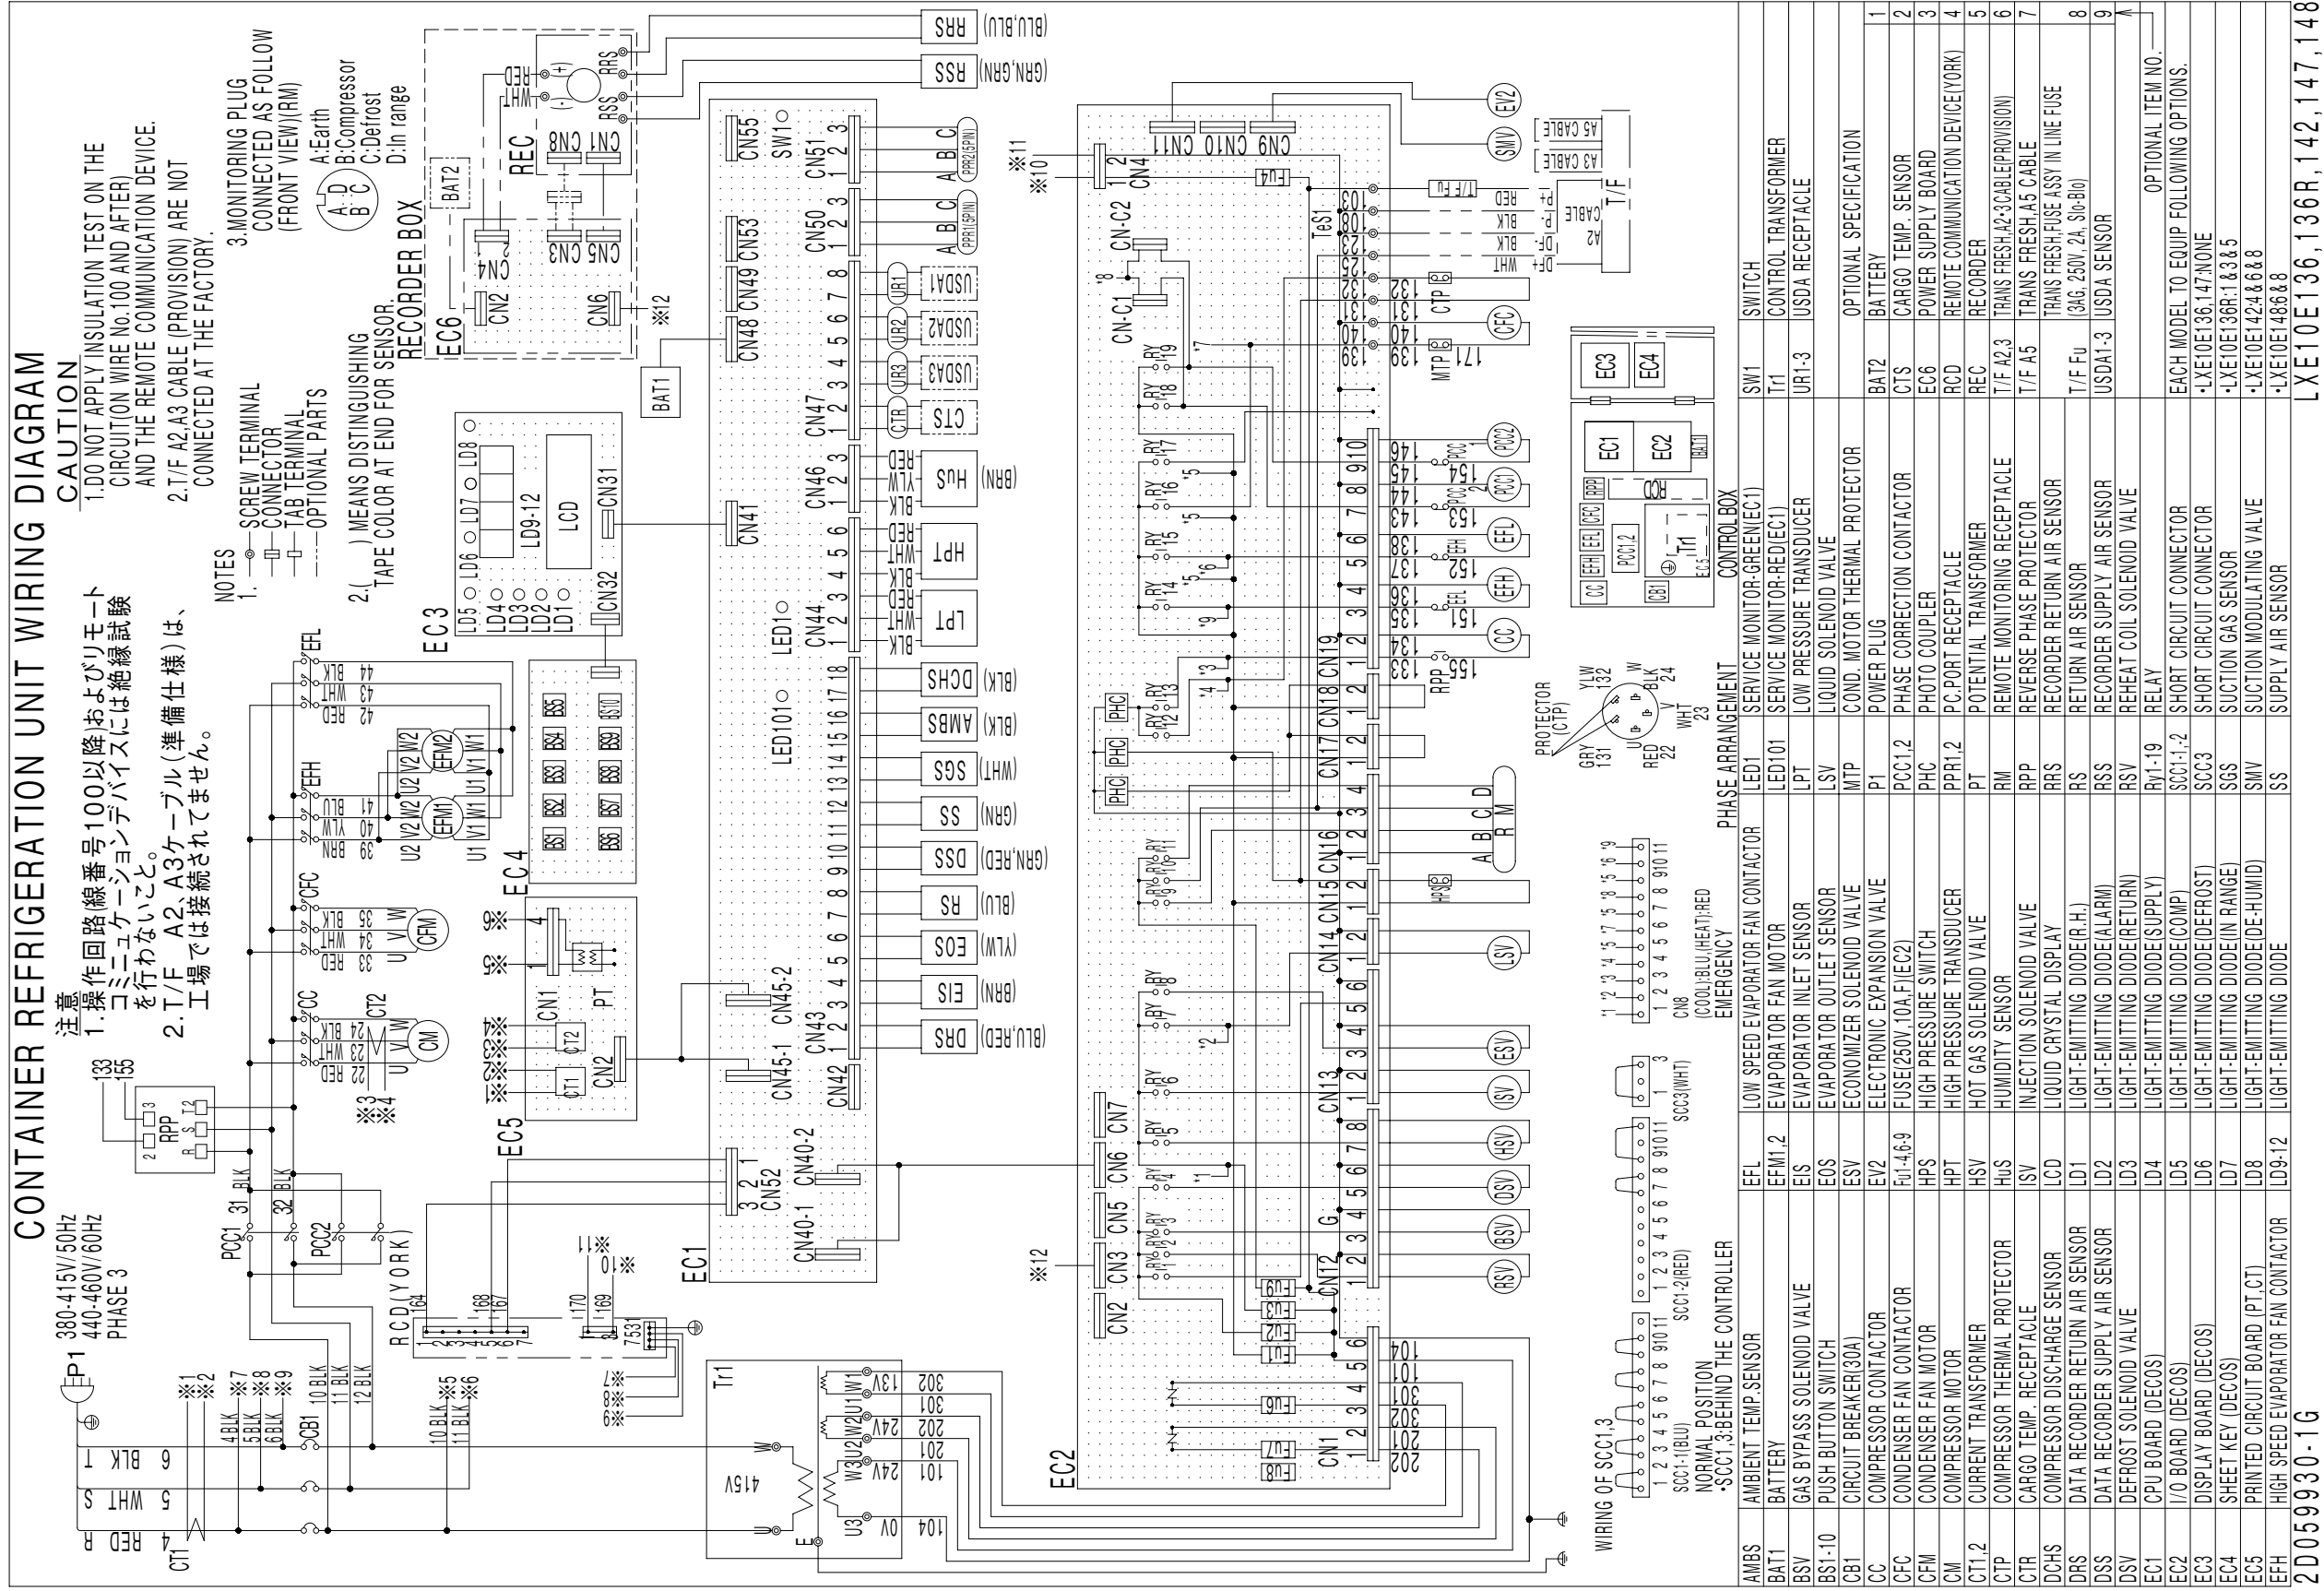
CONTAINER REFRIGERATION UNIT WIRING DIAGRAM

CAUTION
1.DO NOT APPLY INSULATION TEST ON THE CIRCUIT(ON WIRE No.100 AND AFTER) AND THE REMOTE COMMUNICATION DEVICE.
2.T/F A2,A3 CABLE (PROVISION) ARE NOT CONNECTED AT THE FACTORY.
3.MONITORING PLUG CONNECTED AS FOLLOW (FRONT VIEW)(RM)
A:Earth
B:Compressor
C:Defrost
D:In range

注意
1.操作回路(線番号100以降)およびリモートコミュニケーションデバイスには絶縁試験を行わないこと。
2.T/F A2、A3ケーブル(準備仕様)は、工場では接続されてません。

NOTES
1. SCREW TERMINAL
CONNECTOR
TAB TERMINAL
OPTIONAL PARTS
2.( ) MEANS DISTINGUISHING TAPE COLOR AT END FOR SENSOR.

380-415V/50Hz
440-460V/60Hz
PHASE 3

| AMBS | AMBIENT TEMP.SENSOR | EFL | LOW SPEED EVAPORATOR FAN CONTACTOR | LED1 | SERVICE MONITOR-GREEN(EC1) | SW1 | SWITCH | |
|---|---|---|---|---|---|---|---|---|
| BAT1 | BATTERY | EFM1,2 | EVAPORATOR FAN MOTOR | LED101 | SERVICE MONITOR-RED(EC1) | Tr1 | CONTROL TRANSFORMER | |
| BSV | GAS BYPASS SOLENOID VALVE | EIS | EVAPORATOR INLET SENSOR | LPT | LOW PRESSURE TRANSDUCER | UR1-3 | USDA RECEPTACLE | |
| BS1-10 | PUSH BUTTON SWITCH | EOS | EVAPORATOR OUTLET SENSOR | LSV | LIQUID SOLENOID VALVE | | | |
| CB1 | CIRCUIT BREAKER(30A) | ESV | ECONOMIZER SOLENOID VALVE | MTP | COND. MOTOR THERMAL PROTECTOR | | OPTIONAL SPECIFICATION | |
| CC | COMPRESSOR CONTACTOR | EV2 | ELECTRONIC EXPANSION VALVE | P1 | POWER PLUG | BAT2 | BATTERY | 1 |
| CFC | CONDENSER FAN CONTACTOR | FU1-4,6-9 | FUSE(250V,10A,F)(EC2) | PCC1,2 | PHASE CORRECTION CONTACTOR | CTS | CARGO TEMP. SENSOR | 2 |
| CFM | CONDENSER FAN MOTOR | HPS | HIGH PRESSURE SWITCH | PHC | PHOTO COUPLER | EC6 | POWER SUPPLY BOARD | 3 |
| CM | COMPRESSOR MOTOR | HPT | HIGH PRESSURE TRANSDUCER | PPR1,2 | PC.PORT RECEPTACLE | RCD | REMOTE COMMUNICATION DEVICE(YORK) | 4 |
| CT1,2 | CURRENT TRANSFORMER | HSV | HOT GAS SOLENOID VALVE | PT | POTENTIAL TRANSFORMER | REC | RECORDER | 5 |
| CTP | COMPRESSOR THERMAL PROTECTOR | HuS | HUMIDITY SENSOR | RM | REMOTE MONITORING RECEPTACLE | T/F A2,3 | TRANS FRESH,A2·3CABLE(PROVISION) | 6 |
| CTR | CARGO TEMP. RECEPTACLE | ISV | INJECTION SOLENOID VALVE | RPP | REVERSE PHASE PROTECTOR | T/F A5 | TRANS FRESH,A5 CABLE | 7 |
| DCHS | COMPRESSOR DISCHARGE SENSOR | LCD | LIQUID CRYSTAL DISPLAY | RRS | RECORDER RETURN AIR SENSOR | T/F Fu | TRANS FRESH,FUSE ASSY IN LINE FUSE (3AG, 250V, 2A, Slo-Blo) | 8 |
| DRS | DATA RECORDER RETURN AIR SENSOR | LD1 | LIGHT-EMITTING DIODE(R.H.) | RS | RETURN AIR SENSOR | USDA1-3 | USDA SENSOR | 9 |
| DSS | DATA RECORDER SUPPLY AIR SENSOR | LD2 | LIGHT-EMITTING DIODE(ALARM) | RSS | RECORDER SUPPLY AIR SENSOR | | | |
| DSV | DEFROST SOLENOID VALVE | LD3 | LIGHT-EMITTING DIODE(RETURN) | RSV | REHEAT COIL SOLENOID VALVE | | OPTIONAL ITEM NO. | |
| EC1 | CPU BOARD (DECOS) | LD4 | LIGHT-EMITTING DIODE(SUPPLY) | Ry1-19 | RELAY | EACH MODEL TO EQUIP FOLLOWING OPTIONS. | | |
| EC2 | I/O BOARD (DECOS) | LD5 | LIGHT-EMITTING DIODE(COMP) | SCC1-1,-2 | SHORT CIRCUIT CONNECTOR | ·LXE10E136,147:NONE | | |
| EC3 | DISPLAY BOARD (DECOS) | LD6 | LIGHT-EMITTING DIODE(DEFROST) | SCC3 | SHORT CIRCUIT CONNECTOR | ·LXE10E136R:1&3&5 | | |
| EC4 | SHEET KEY (DECOS) | LD7 | LIGHT-EMITTING DIODE(IN RANGE) | SGS | SUCTION GAS SENSOR | ·LXE10E142&6&8 | | |
| EC5 | PRINTED CIRCUIT BOARD (PT,CT) | LD8 | LIGHT-EMITTING DIODE(DE-HUMID) | SMV | SUCTION MODULATING VALVE | ·LXE10E148&6&8 | | |
| EFH | HIGH SPEED EVAPORATOR FAN CONTACTOR | LD9-12 | LIGHT-EMITTING DIODE | SS | SUPPLY AIR SENSOR | | | |

2D059930-1G
LXE10E136,136R,142,147,148

RECORDER BOX REC EC6 BAT2 CN1 CN2 CN3 CN4 CN5 CN6 CN8 RRS RSS RED WHT ※12
RRS (BLU,BLU) RSS (GRN,GRN)
EC1 CN55 SW1 CN51 CN50 CN53 CN49 CN48 CN47 CN46 CN44 CN43 CN42 CN41 CN45-1 CN45-2 CN40-1 CN40-2 CN52 LED1 LED101 BAT1
PPR2(5PIN) PPR1(5PIN) A B C UR1 UR2 UR3 CTR USDA1 USDA2 USDA3 CTS
HuS (BRN) HPT LPT YLW RED BLK WHT
DCHS (BLK) AMBS (BLK) SGS (WHT) SS (GRN) DSS (GRN,RED) RS (BLU) EOS (YLW) EIS (BRN) DRS (BLU,RED)
EC3 LD1 LD2 LD3 LD4 LD5 LD6 LD7 LD8 LD9-12 LCD CN31 CN32
EC4 BS1 BS2 BS3 BS4 BS5 BS6 BS7 BS8 BS9 BS10
EC5 CN1 CN2 CT1 CT2 PT ※1 ※2 ※3 ※4 ※5 ※6
EC2 CN1 CN2 CN3 CN4 CN5 CN6 CN7 CN9 CN10 CN11 CN12 CN13 CN14 CN15 CN16 CN17 CN18 CN19 CN-C1 CN-C2 TeS1 FU1 FU2 FU3 FU4 FU6 FU7 FU8 FU9 PHC HPS RY1-RY19 ※10 ※11 ※12
103 108 123 125 132 131 140 139 146 145 144 143 138 137 136 135 134 133 104 101 301 302 201 202
EV2 SMV CFC CC EFL EFH PCC1 PCC2 CTP MTP 171 RPP 155 151 152 153 154 LSV ESV ISV HSV DSV BSV RSV
T/F Fu A5 CABLE A3 CABLE A2 CABLE T/F P+ RED P- BLK DF- BLK DF+ WHT
A B C D R M
PROTECTOR (CTP) GRY 131 YLW 132 RED 22 BLK 24 WHT 23 U V W
CONTROL BOX EC1 EC2 EC3 EC4 RCD PCC1,2 Tr1 EC5 CB1 CC CFC EFL EFH RPP BAT1
PHASE ARRANGEMENT
CN8 (COOL):BLU,(HEAT):RED EMERGENCY
SCC3(WHT) SCC1-2(RED) SCC1-1(BLU)
WIRING OF SCC1,3 NORMAL POSITION ·SCC1,3:BEHIND THE CONTROLLER
Tr1 415V 13V 24V 24V 0V U3 W3 U2 W2 U1 W1 E 302 301 202 201 101 104
RCD(YORK) 164 168 167 170 169 753 ※7 ※8 ※9 ※10 ※11
P1 CT1 4 RED R 5 WHT S 6 BLK T ※1 ※2 ※7 ※8 ※9 4BLK 5BLK 6BLK CB1 10BLK 11BLK 12BLK ※5 ※6
PCC1 PCC2 31 32 BLK RPP R S T2 133 155
CC CM CT2 22 RED 23 WHT 24 BLK U V W ※3 ※4
CFC CFM 33 RED 34 WHT 35 BLK
EFH EFM1 EFM2 39 BRN 40 YLW 41 BLU U1 V1 W1 U2 V2 W2
EFL 42 RED 43 WHT 44 BLK